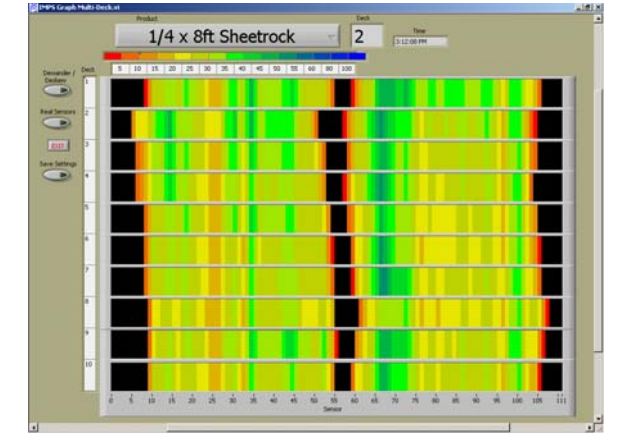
IMPS Graph Multi-Deck.vi

Product
1/4 x 8ft Sheetrock
Deck
2
Time
3:12:00 PM

5 10 15 20 25 30 35 40 45 50 55 60 80 100

Descender / Declare
Real Sensors
EXIT
Save Settings

Deck
1
2
3
4
5
6
7
8
9
10

0 5 10 15 20 25 30 35 40 45 50 55 60 65 70 75 80 85 90 95 100 105 111
Sensor